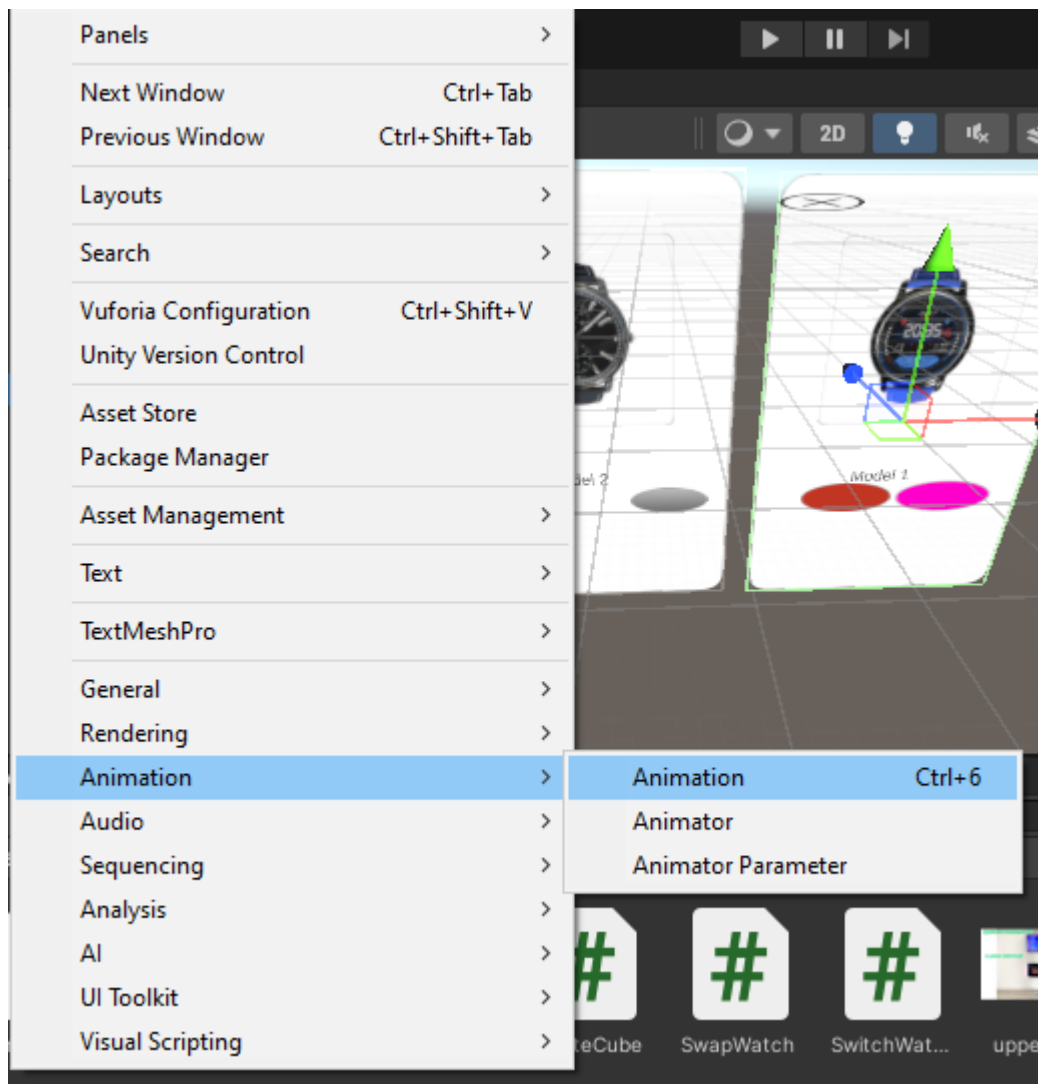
Panels >
Next Window Ctrl+Tab
Previous Window Ctrl+Shift+Tab
Layouts >
Search >
Vuforia Configuration Ctrl+Shift+V
Unity Version Control
Asset Store
Package Manager
Asset Management >
Text >
TextMeshPro >
General >
Rendering >
Animation >
Audio >
Sequencing >
Analysis >
AI >
UI Toolkit >
Visual Scripting >

Animation Ctrl+6
Animator
Animator Parameter

2D

Model 2
Model 1

teCube
SwapWatch
SwitchWat...
uppe